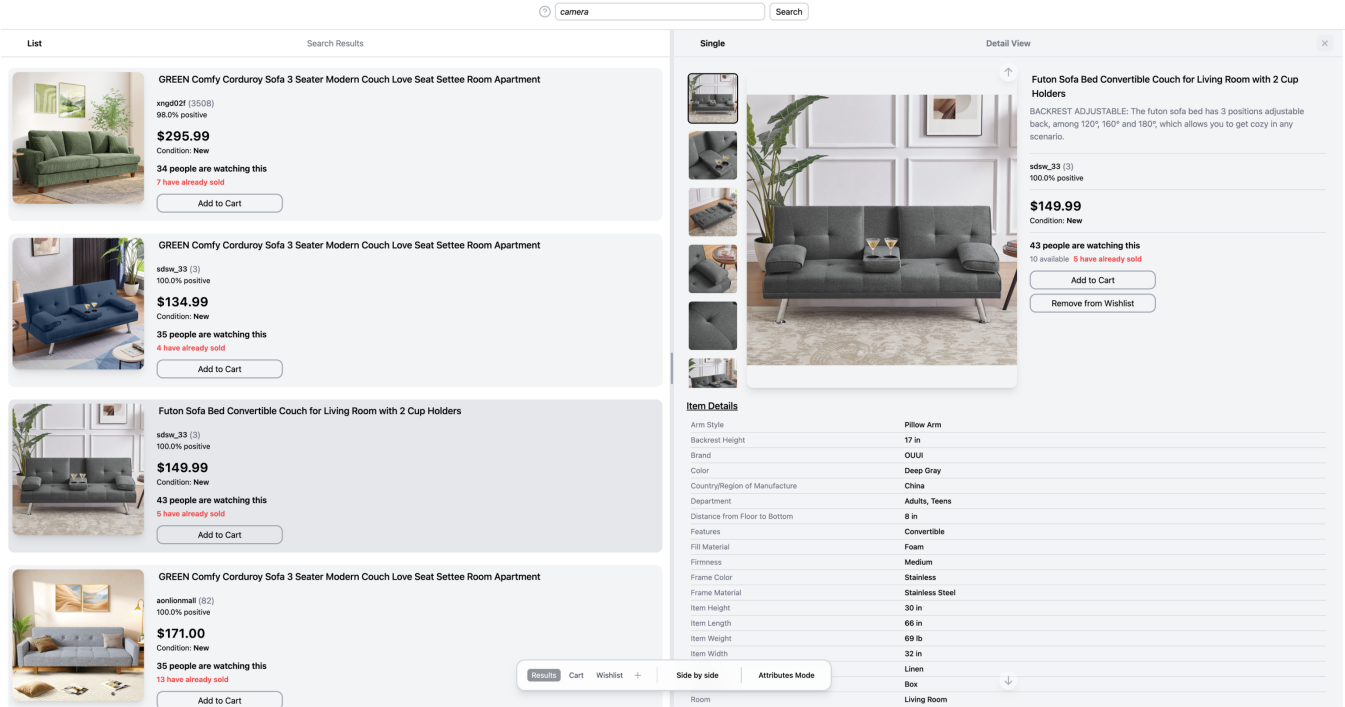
camera Search

List Search Results

GREEN Comfy Corduroy Sofa 3 Seater Modern Couch Love Seat Settee Room Apartment
xngd02f (3508)
98.0% positive
$295.99
Condition: New
34 people are watching this
7 have already sold
Add to Cart

GREEN Comfy Corduroy Sofa 3 Seater Modern Couch Love Seat Settee Room Apartment
sdsw_33 (3)
100.0% positive
$134.99
Condition: New
35 people are watching this
4 have already sold
Add to Cart

Futon Sofa Bed Convertible Couch for Living Room with 2 Cup Holders
sdsw_33 (3)
100.0% positive
$149.99
Condition: New
43 people are watching this
5 have already sold
Add to Cart

GREEN Comfy Corduroy Sofa 3 Seater Modern Couch Love Seat Settee Room Apartment
aonlionmall (82)
100.0% positive
$171.00
Condition: New
35 people are watching this
13 have already sold
Add to Cart

Results Cart Wishlist + Side by side Attributes Mode

Single Detail View

Futon Sofa Bed Convertible Couch for Living Room with 2 Cup Holders
BACKREST ADJUSTABLE: The futon sofa bed has 3 positions adjustable back, among 120°, 160° and 180°, which allows you to get cozy in any scenario.
sdsw_33 (3)
100.0% positive
$149.99
Condition: New
43 people are watching this
10 available 5 have already sold
Add to Cart
Remove from Wishlist

Item Details

| | |
|---|---|
| Arm Style | Pillow Arm |
| Backrest Height | 17 in |
| Brand | OUUI |
| Color | Deep Gray |
| Country/Region of Manufacture | China |
| Department | Adults, Teens |
| Distance from Floor to Bottom | 8 in |
| Features | Convertible |
| Fill Material | Foam |
| Firmness | Medium |
| Frame Color | Stainless |
| Frame Material | Stainless Steel |
| Item Height | 30 in |
| Item Length | 66 in |
| Item Weight | 69 lb |
| Item Width | 32 in |
| | Linen |
| | Box |
| Room | Living Room |